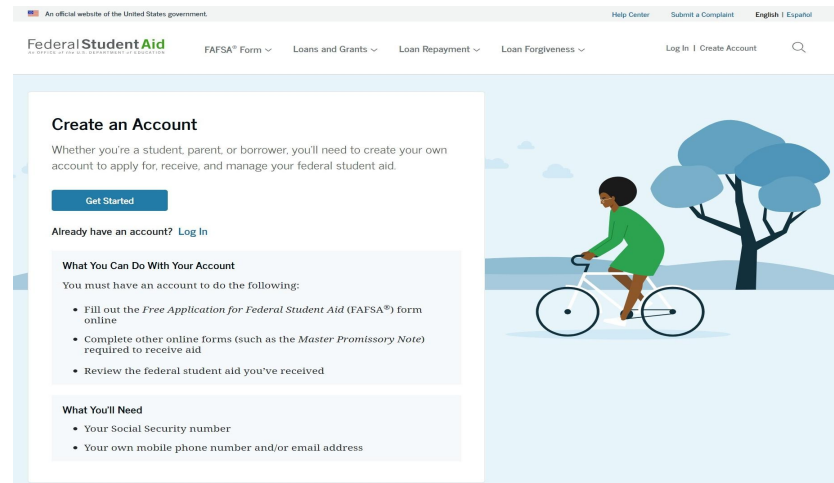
An official website of the United States government.

Help Center Submit a Complaint English | Español

Federal Student Aid
AN OFFICE of the U.S. DEPARTMENT of EDUCATION

FAFSA® Form Loans and Grants Loan Repayment Loan Forgiveness

Log In | Create Account

Create an Account

Whether you're a student, parent, or borrower, you'll need to create your own account to apply for, receive, and manage your federal student aid.

Get Started

Already have an account? Log In

What You Can Do With Your Account

You must have an account to do the following:

- Fill out the *Free Application for Federal Student Aid* (FAFSA®) form online
- Complete other online forms (such as the *Master Promissory Note*) required to receive aid
- Review the federal student aid you've received

What You'll Need

- Your Social Security number
- Your own mobile phone number and/or email address